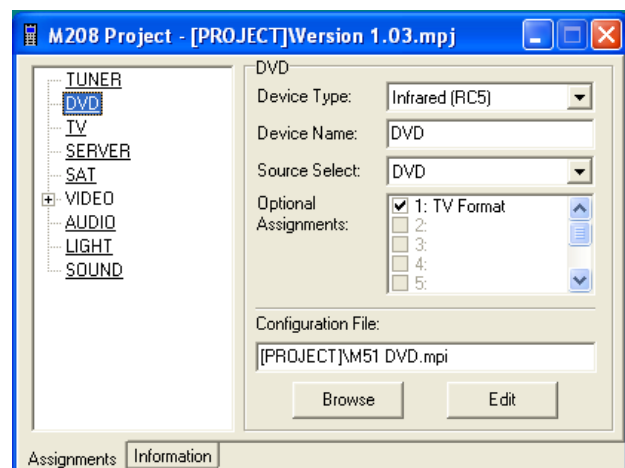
M208 Project - [PROJECT]\Version 1.03.mpj

TUNER
DVD
TV
SERVER
SAT
VIDEO
AUDIO
LIGHT
SOUND

DVD
Device Type: Infrared (RC5)
Device Name: DVD
Source Select: DVD
Optional Assignments:
1: TV Format
2:
3:
4:
5:

Configuration File:
[PROJECT]\M51 DVD.mpi
Browse
Edit

Assignments
Information